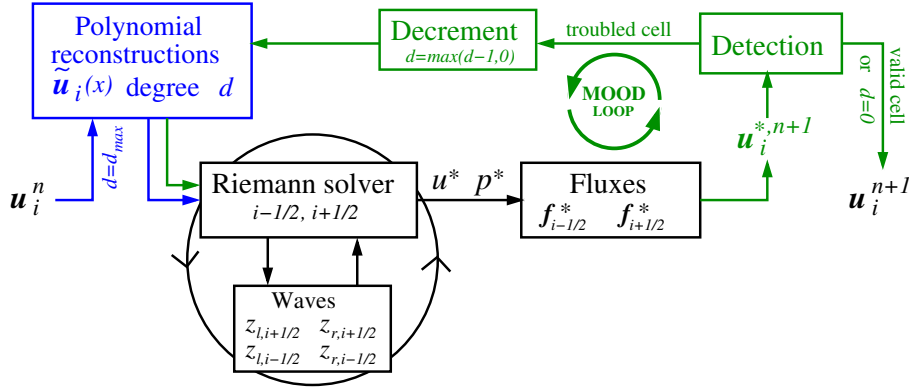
Polynomial reconstructions $\widetilde{\boldsymbol{u}}_i(x)$ degree $d$

Decrement
$d=max(d-1,0)$

troubled cell

Detection

valid cell or $d=0$

MOOD LOOP

$\boldsymbol{u}_i^n$

$d=d_{max}$

Riemann solver
$i-1/2,\ i+1/2$

$u^*\ \ p^*$

Fluxes
$\boldsymbol{f}^*_{i-1/2}\ \ \boldsymbol{f}^*_{i+1/2}$

$\boldsymbol{u}_i^{*,n+1}$

$\boldsymbol{u}_i^{n+1}$

Waves
$z_{l,i+1/2}\ \ z_{r,i+1/2}$
$z_{l,i-1/2}\ \ z_{r,i-1/2}$